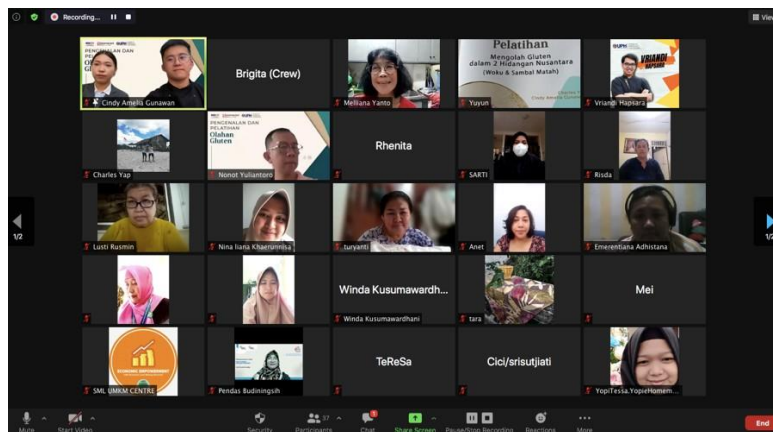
Recording...

PENGENALAN DAN
Cindy Amelia Gunawan

Brigita (Crew)

Melliana Yanto

Pelatihan
Mengolah Gluten dalam 2 Hidangan Nusantara
(Woku & Sambal Matah)
Yuyun

UPH
VRIANDI HAPSARA
Vriandi Hapsara

Charles Yap

PENGENALAN DAN PELATIHAN
Olahan Gluten
Nonot Yuliantoro

Rhenita

SARTI

Risda

1/2

Lusti Rusmin

Nina Iiana Khaerunnisa

turyanti

Anet

Emerentiana Adhistana

1/2

Winda Kusumawardh...
Winda Kusumawardhani

tara

Mei

ECONOMIC EMPOWERMENT
SML UMKM CENTRE

Pendas Budiningsih

TeReSa

Cici/srisutjiati

YopiTessa.YopieHomem...

Mute
Start Video
Security
37
Participants
Chat
Share Screen
Pause/Stop Recording
Reactions
More
End